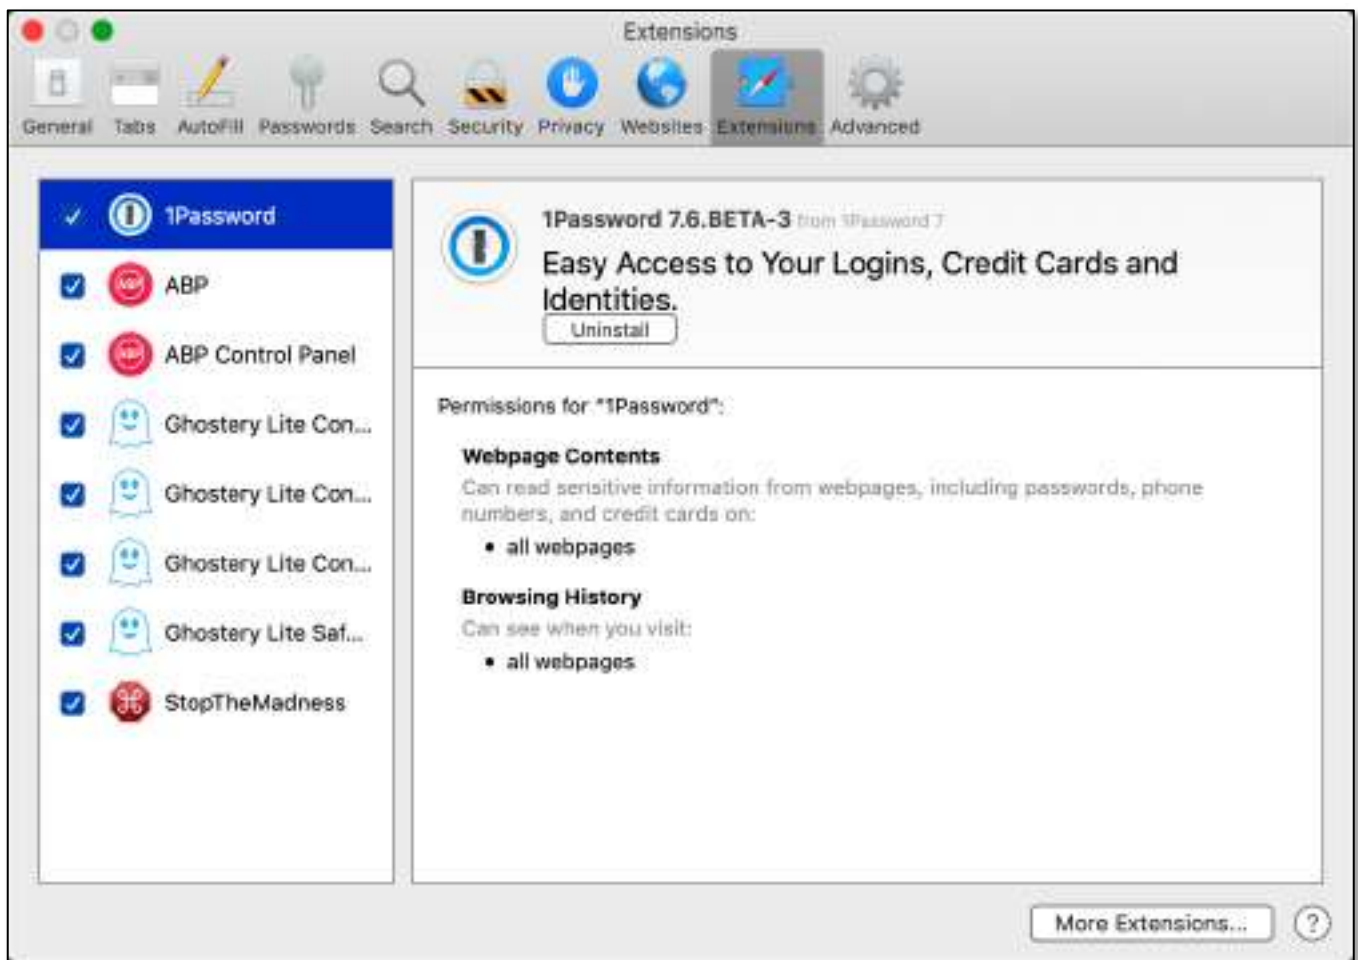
Extensions

General Tabs AutoFill Passwords Search Security Privacy Websites Extensions Advanced

1Password
ABP
ABP Control Panel
Ghostery Lite Con...
Ghostery Lite Con...
Ghostery Lite Con...
Ghostery Lite Saf...
StopTheMadness

1Password 7.6.BETA-3 from 1Password 7
Easy Access to Your Logins, Credit Cards and Identities.
Uninstall

Permissions for "1Password":

Webpage Contents
Can read sensitive information from webpages, including passwords, phone numbers, and credit cards on:
• all webpages

Browsing History
Can see when you visit:
• all webpages

More Extensions...
?